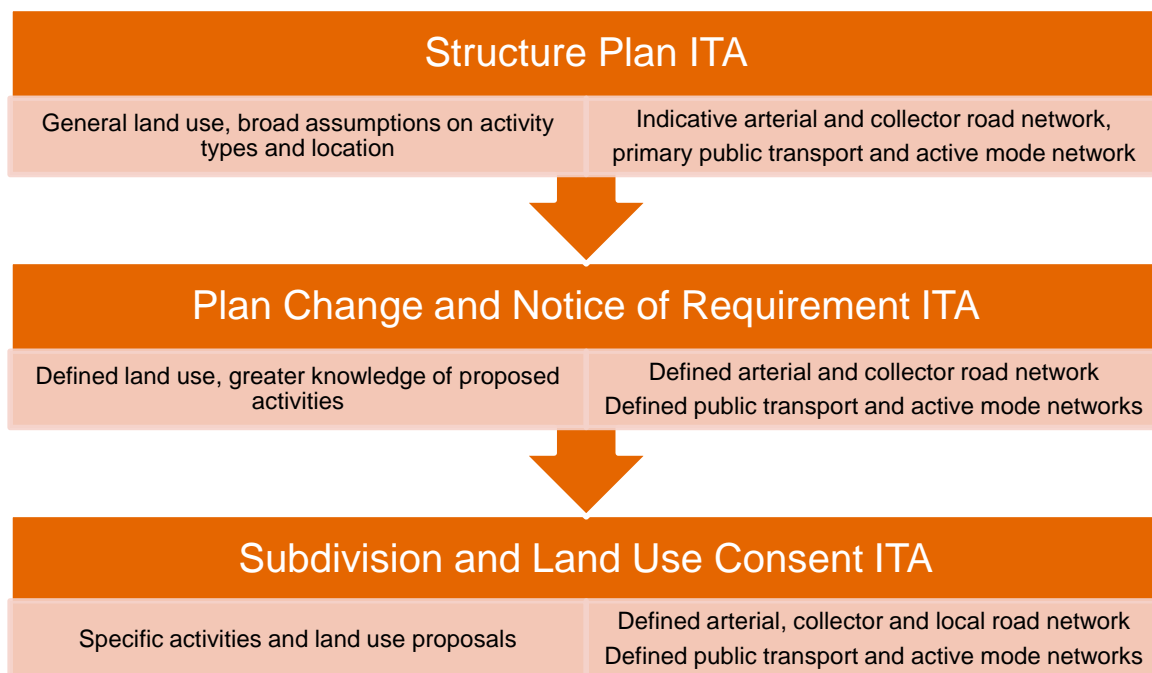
Structure Plan ITA

General land use, broad assumptions on activity types and location

Indicative arterial and collector road network, primary public transport and active mode network

Plan Change and Notice of Requirement ITA

Defined land use, greater knowledge of proposed activities

Defined arterial and collector road network
Defined public transport and active mode networks

Subdivision and Land Use Consent ITA

Specific activities and land use proposals

Defined arterial, collector and local road network
Defined public transport and active mode networks